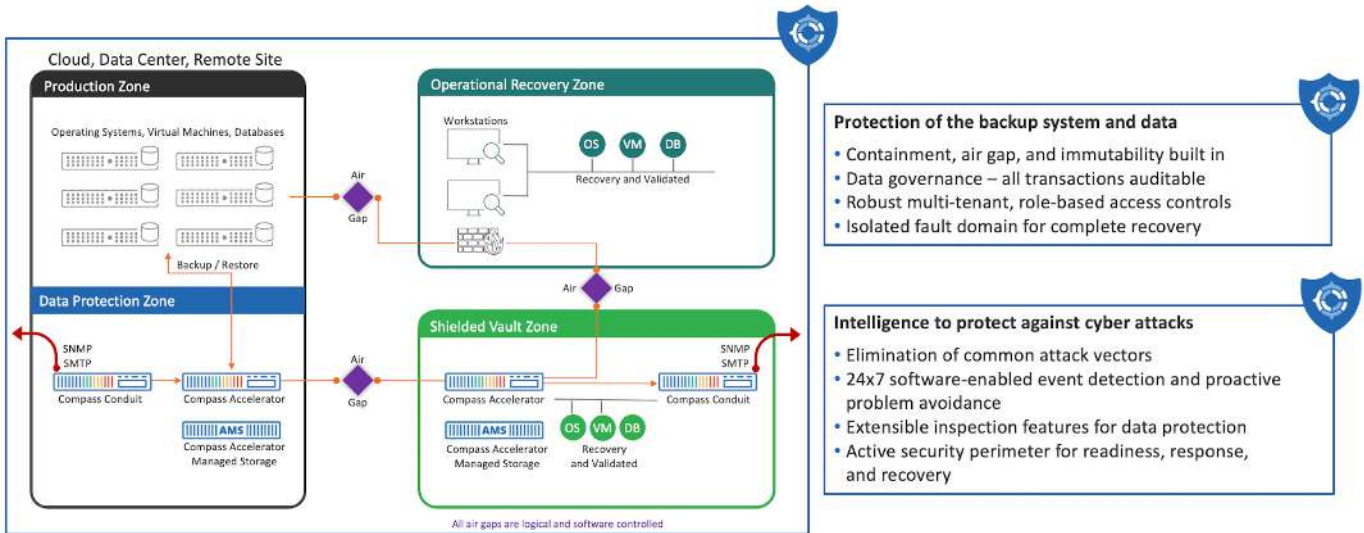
Cloud, Data Center, Remote Site

Production Zone

Operating Systems, Virtual Machines, Databases

Backup / Restore

Data Protection Zone

SNMP
SMTP

Compass Conduit

Compass Accelerator

AMS
Compass Accelerator Managed Storage

Air Gap

Operational Recovery Zone

Workstations

OS VM DB

Recovery and Validated

Air Gap

Shielded Vault Zone

Air Gap

Compass Accelerator

AMS
Compass Accelerator Managed Storage

OS VM DB

Recovery and Validated

SNMP
SMTP

Compass Conduit

All air gaps are logical and software controlled

Protection of the backup system and data

• Containment, air gap, and immutability built in
• Data governance – all transactions auditable
• Robust multi-tenant, role-based access controls
• Isolated fault domain for complete recovery

Intelligence to protect against cyber attacks

• Elimination of common attack vectors
• 24x7 software-enabled event detection and proactive problem avoidance
• Extensible inspection features for data protection
• Active security perimeter for readiness, response, and recovery